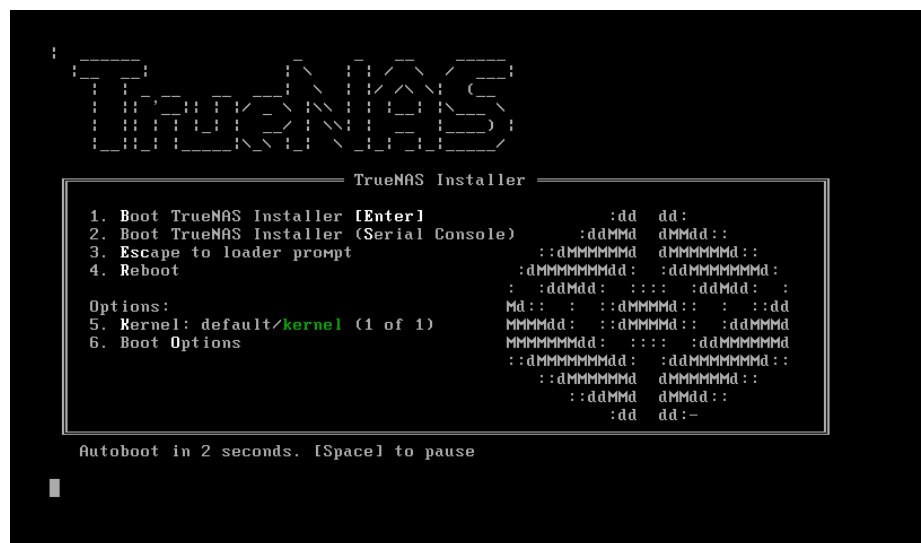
TrueNAS Installer

1. Boot TrueNAS Installer [Enter]
2. Boot TrueNAS Installer (Serial Console)
3. Escape to loader prompt
4. Reboot

Options:
5. Kernel: default/kernel (1 of 1)
6. Boot Options

Autoboot in 2 seconds. [Space] to pause